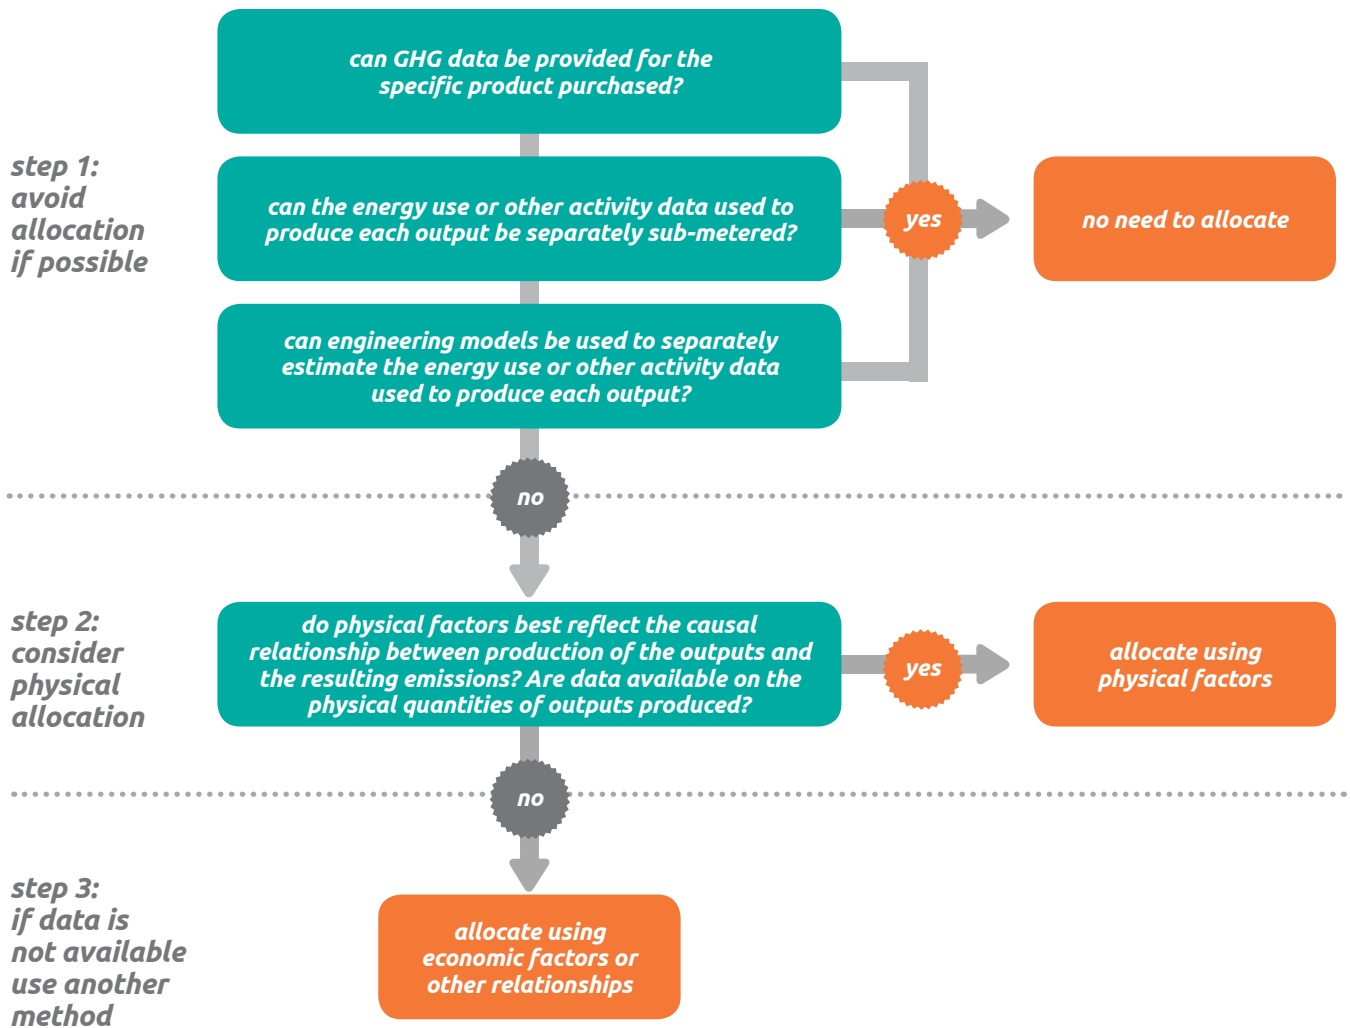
step 1: avoid allocation if possible

can GHG data be provided for the specific product purchased?

can the energy use or other activity data used to produce each output be separately sub-metered?

can engineering models be used to separately estimate the energy use or other activity data used to produce each output?

yes

no need to allocate

no

step 2: consider physical allocation

do physical factors best reflect the causal relationship between production of the outputs and the resulting emissions? Are data available on the physical quantities of outputs produced?

yes

allocate using physical factors

no

step 3: if data is not available use another method

allocate using economic factors or other relationships